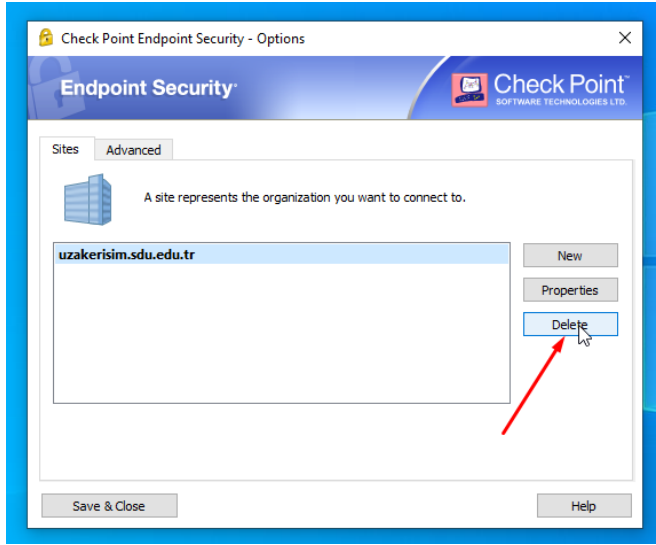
Check Point Endpoint Security - Options

Endpoint Security

Check Point
SOFTWARE TECHNOLOGIES LTD.

Sites
Advanced

A site represents the organization you want to connect to.

uzakerisim.sdu.edu.tr

New
Properties
Delete

Save & Close
Help